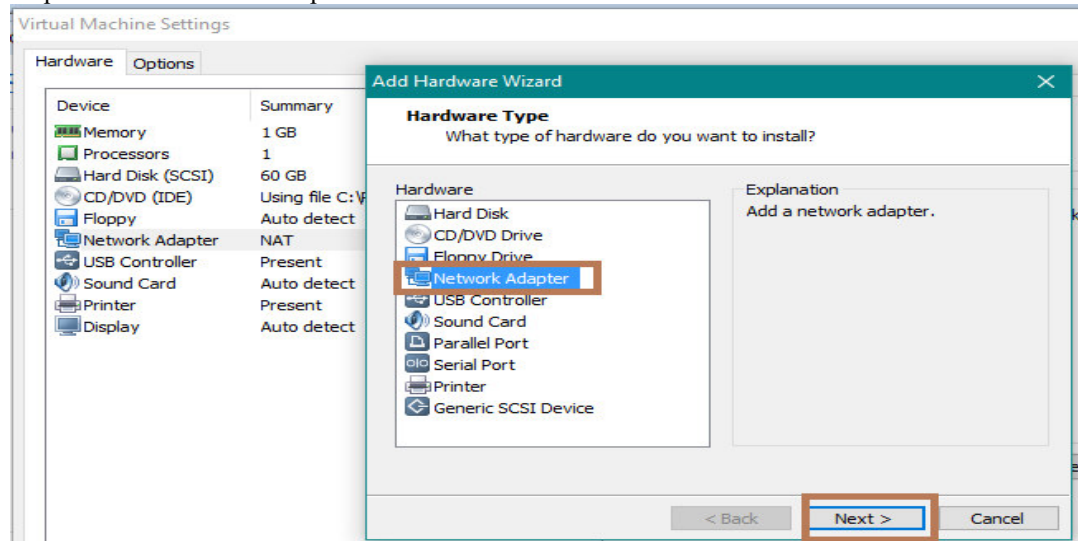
Virtual Machine Settings

Hardware Options

| Device | Summary |
|---|---|
| Memory | 1 GB |
| Processors | 1 |
| Hard Disk (SCSI) | 60 GB |
| CD/DVD (IDE) | Using file C:\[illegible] |
| Floppy | Auto detect |
| Network Adapter | NAT |
| USB Controller | Present |
| Sound Card | Auto detect |
| Printer | Present |
| Display | Auto detect |

Add Hardware Wizard

Hardware Type
What type of hardware do you want to install?

Hardware
Hard Disk
CD/DVD Drive
Floppy Drive
Network Adapter
USB Controller
Sound Card
Parallel Port
Serial Port
Printer
Generic SCSI Device

Explanation
Add a network adapter.

< Back Next > Cancel